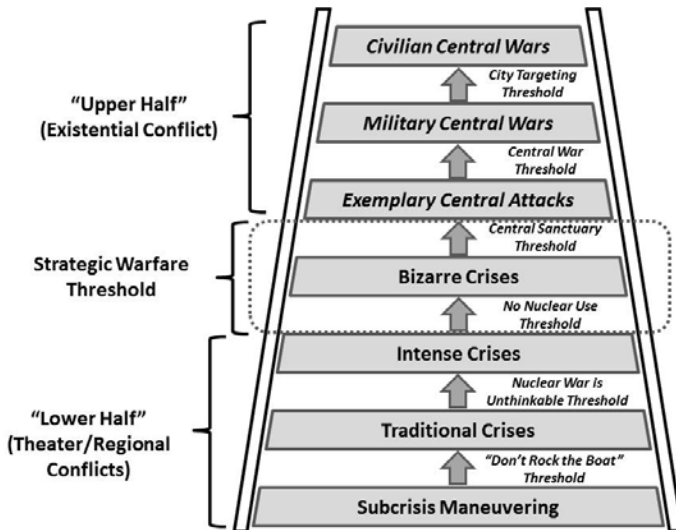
"Upper Half" (Existential Conflict)

Strategic Warfare Threshold

"Lower Half" (Theater/Regional Conflicts)

Civilian Central Wars

City Targeting Threshold

Military Central Wars

Central War Threshold

Exemplary Central Attacks

Central Sanctuary Threshold

Bizarre Crises

No Nuclear Use Threshold

Intense Crises

Nuclear War Is Unthinkable Threshold

Traditional Crises

"Don't Rock the Boat" Threshold

Subcrisis Maneuvering